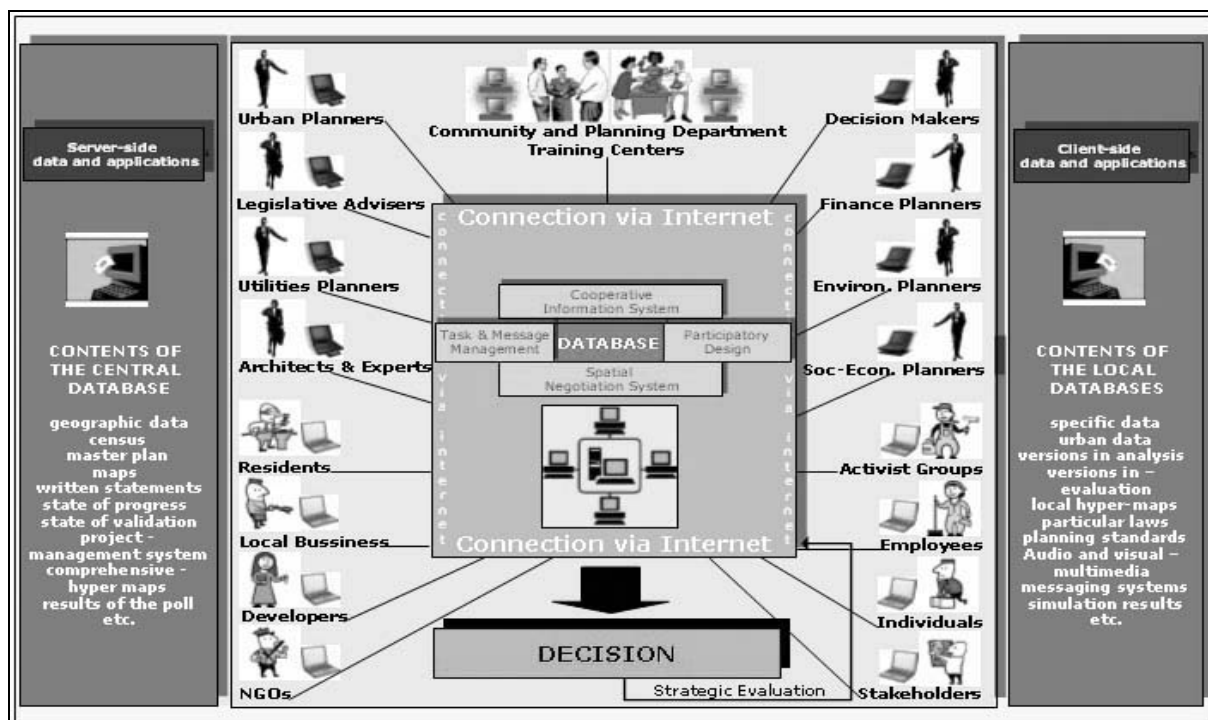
Server-side data and applications

CONTENTS OF THE CENTRAL DATABASE

geographic data
census
master plan
maps
written statements
state of progress
state of validation
project - management system
comprehensive - hyper maps
results of the poll
etc.

Urban Planners

Community and Planning Department Training Centers

Decision Makers

Legislative Advisers

Finance Planners

Utilities Planners

Environ. Planners

Architects & Experts

Soc-Econ. Planners

Residents

Activist Groups

Local Bussiness

Employees

Developers

Individuals

NGOs

Stakeholders

Connection via Internet

connect via internet

connect via internet

Cooperative Information System

Task & Message Management

DATABASE

Participatory Design

Spatial Negotiation System

Connection via Internet

DECISION

Strategic Evaluation

Client-side data and applications

CONTENTS OF THE LOCAL DATABASES

specific data
urban data
versions in analysis
versions in - evaluation
local hyper-maps
particular laws
planning standards
Audio and visual - multimedia
messaging systems
simulation results
etc.